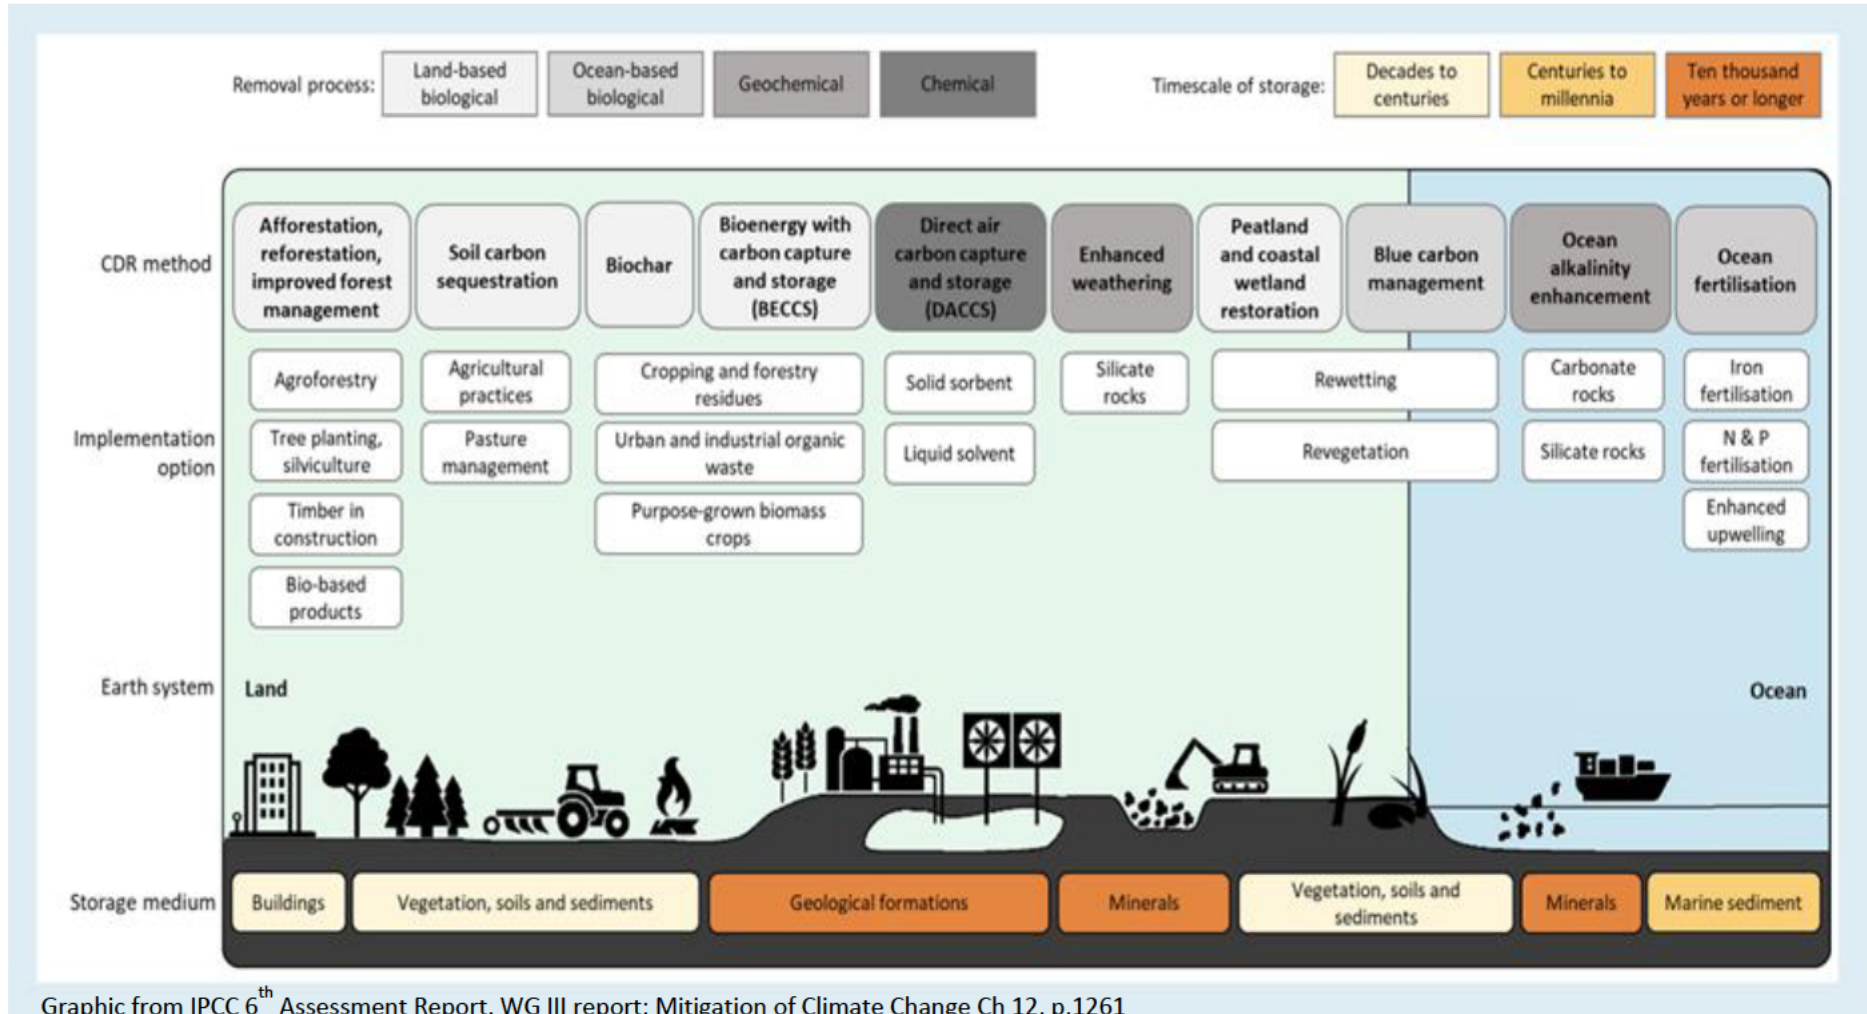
Removal process: Land-based biological Ocean-based biological Geochemical Chemical

Timescale of storage: Decades to centuries Centuries to millennia Ten thousand years or longer

CDR method

Afforestation, reforestation, improved forest management

Soil carbon sequestration

Biochar

Bioenergy with carbon capture and storage (BECCS)

Direct air carbon capture and storage (DACCS)

Enhanced weathering

Peatland and coastal wetland restoration

Blue carbon management

Ocean alkalinity enhancement

Ocean fertilisation

Implementation option

Agroforestry

Tree planting, silviculture

Timber in construction

Bio-based products

Agricultural practices

Pasture management

Cropping and forestry residues

Urban and industrial organic waste

Purpose-grown biomass crops

Solid sorbent

Liquid solvent

Silicate rocks

Rewetting

Revegetation

Carbonate rocks

Silicate rocks

Iron fertilisation

N & P fertilisation

Enhanced upwelling

Earth system

Land

Ocean

Storage medium

Buildings

Vegetation, soils and sediments

Geological formations

Minerals

Vegetation, soils and sediments

Minerals

Marine sediment

Graphic from IPCC 6$^{th}$ Assessment Report, WG III report: Mitigation of Climate Change Ch 12, p.1261